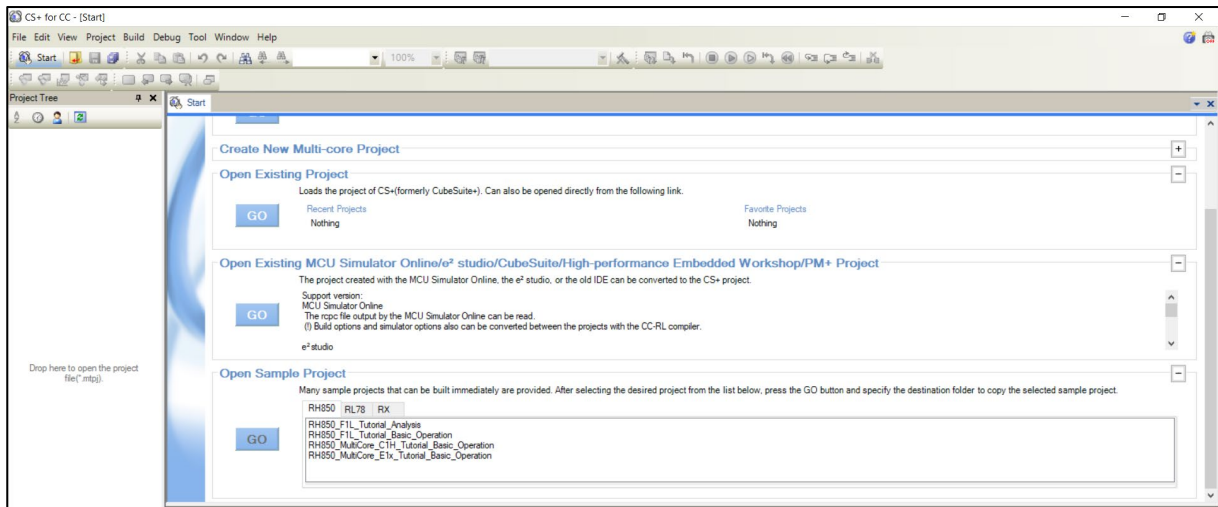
CS+ for CC - [Start]

File Edit View Project Build Debug Tool Window Help

Start

100%

Project Tree

Start

Drop here to open the project file(*.mtpj).

Create New Multi-core Project

Open Existing Project

Loads the project of CS+(formerly CubeSuite+). Can also be opened directly from the following link.

GO

Recent Projects

Nothing

Favorite Projects

Nothing

Open Existing MCU Simulator Online/e² studio/CubeSuite/High-performance Embedded Workshop/PM+ Project

The project created with the MCU Simulator Online, the e² studio, or the old IDE can be converted to the CS+ project.

GO

Support version:
MCU Simulator Online
The rcpc file output by the MCU Simulator Online can be read.
(!) Build options and simulator options also can be converted between the projects with the CC-RL compiler.

e² studio

Open Sample Project

Many sample projects that can be built immediately are provided. After selecting the desired project from the list below, press the GO button and specify the destination folder to copy the selected sample project.

RH850 RL78 RX

GO

RH850_F1L_Tutorial_Analysis
RH850_F1L_Tutorial_Basic_Operation
RH850_MultiCore_C1H_Tutorial_Basic_Operation
RH850_MultiCore_E1x_Tutorial_Basic_Operation